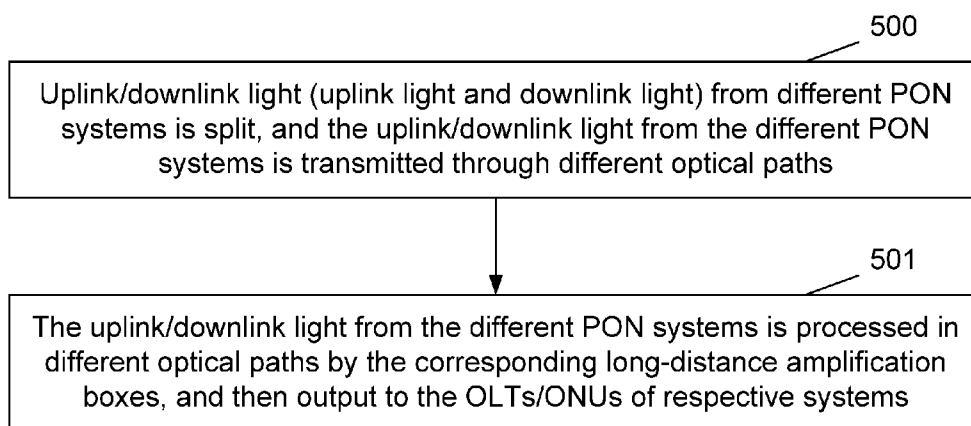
500

Uplink/downlink light (uplink light and downlink light) from different PON systems is split, and the uplink/downlink light from the different PON systems is transmitted through different optical paths

501

The uplink/downlink light from the different PON systems is processed in different optical paths by the corresponding long-distance amplification boxes, and then output to the OLTs/ONUs of respective systems